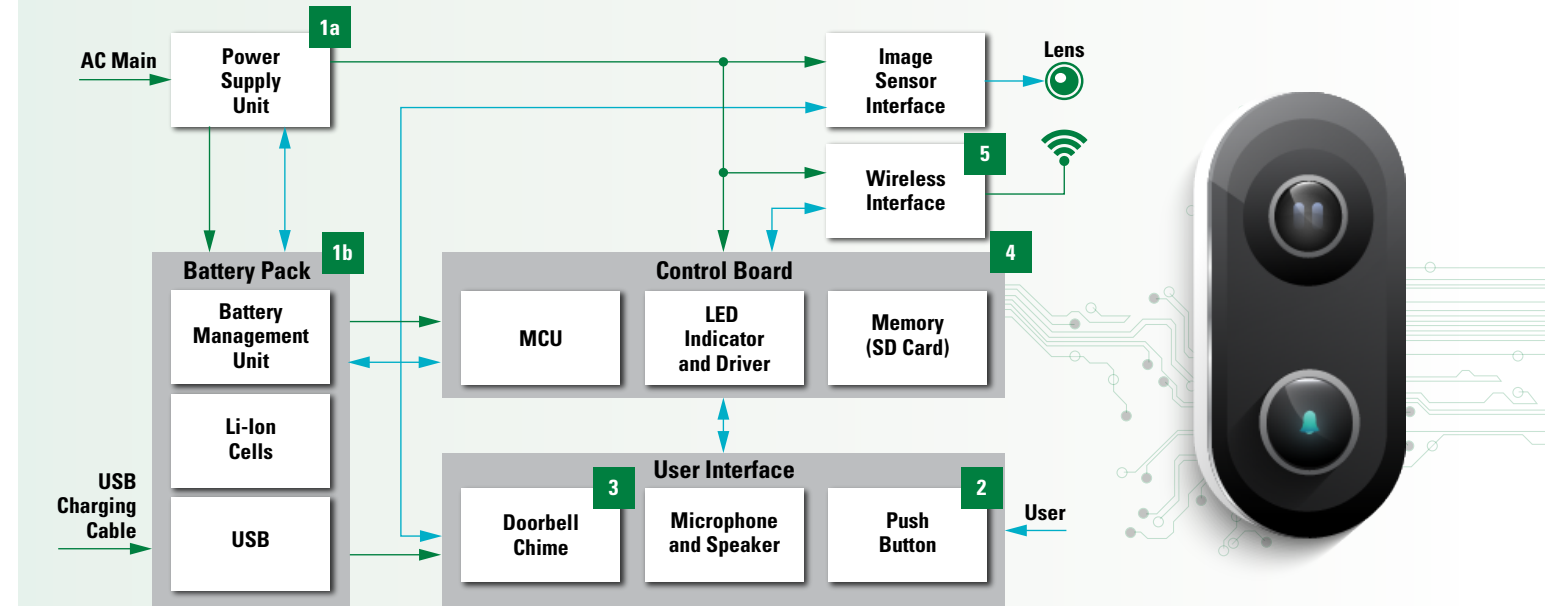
1a

AC Main

Power Supply Unit

Image Sensor Interface

Lens

5

Wireless Interface

1b

Battery Pack

Control Board

4

Battery Management Unit

MCU

LED Indicator and Driver

Memory (SD Card)

Li-Ion Cells

User Interface

USB Charging Cable

3

2

USB

Doorbell Chime

Microphone and Speaker

Push Button

User